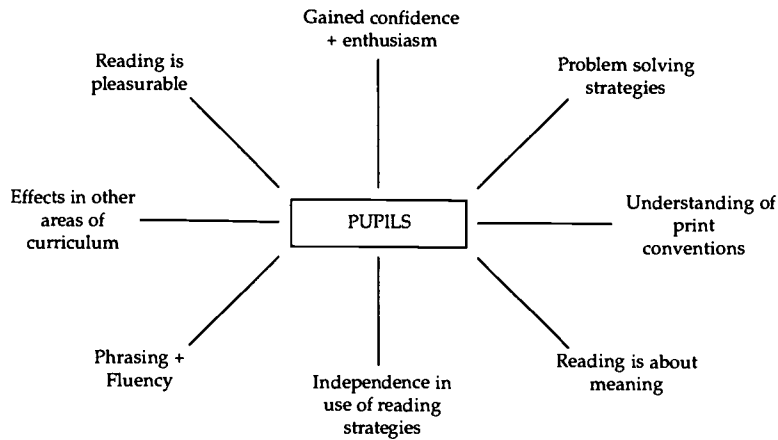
Gained confidence + enthusiasm

Reading is pleasurable

Problem solving strategies

Effects in other areas of curriculum

PUPILS

Understanding of print conventions

Phrasing + Fluency

Independence in use of reading strategies

Reading is about meaning